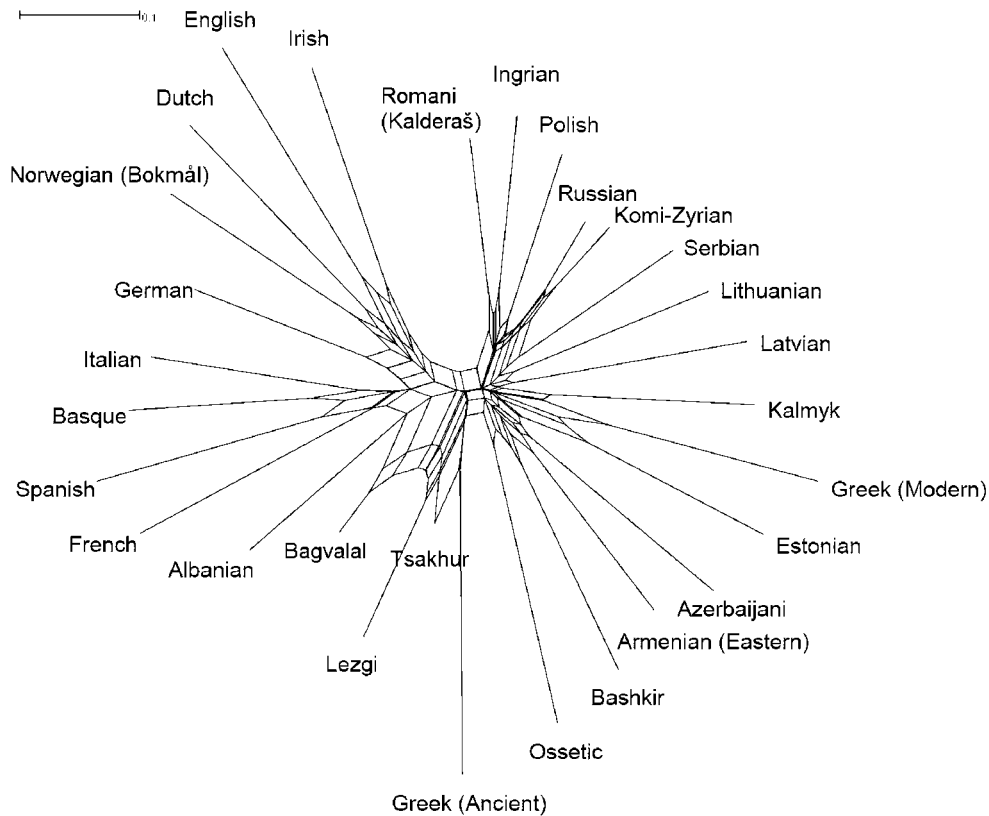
0.1

English

Irish

Ingrian

Romani (Kalderaš)

Polish

Dutch

Russian

Komi-Zyrian

Norwegian (Bokmål)

Serbian

Lithuanian

German

Latvian

Italian

Kalmyk

Basque

Spanish

Greek (Modern)

French

Estonian

Bagvalal

Albanian

Tsakhur

Azerbaijani

Armenian (Eastern)

Lezgi

Bashkir

Ossetic

Greek (Ancient)